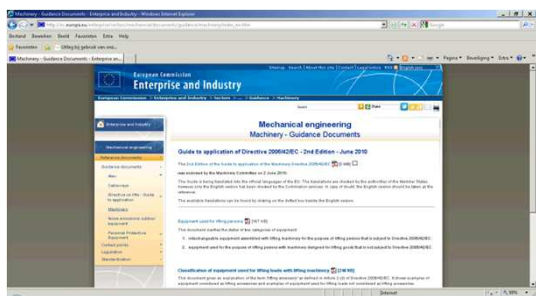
Machinery - Guidance Documents - Enterprise and Industry - Windows Internet Explorer

Bestand Bewerken Beeld Favorieten Extra Help

Favorieten

Machinery - Guidance Documents - Enterprise an...

European Commission
Enterprise and Industry

Enterprise and Industry

Mechanical engineering
Machinery - Guidance Documents

Guide to application of Directive 2006/42/EC - 2nd Edition - June 2010

The 2nd Edition of the Guide to application of the Machinery Directive 2006/42/EC

was endorsed by the Machinery Committee on 2 June 2010.

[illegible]

Equipment used for lifting persons

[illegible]

Classification of equipment used for lifting loads with lifting machinery

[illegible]

Internet